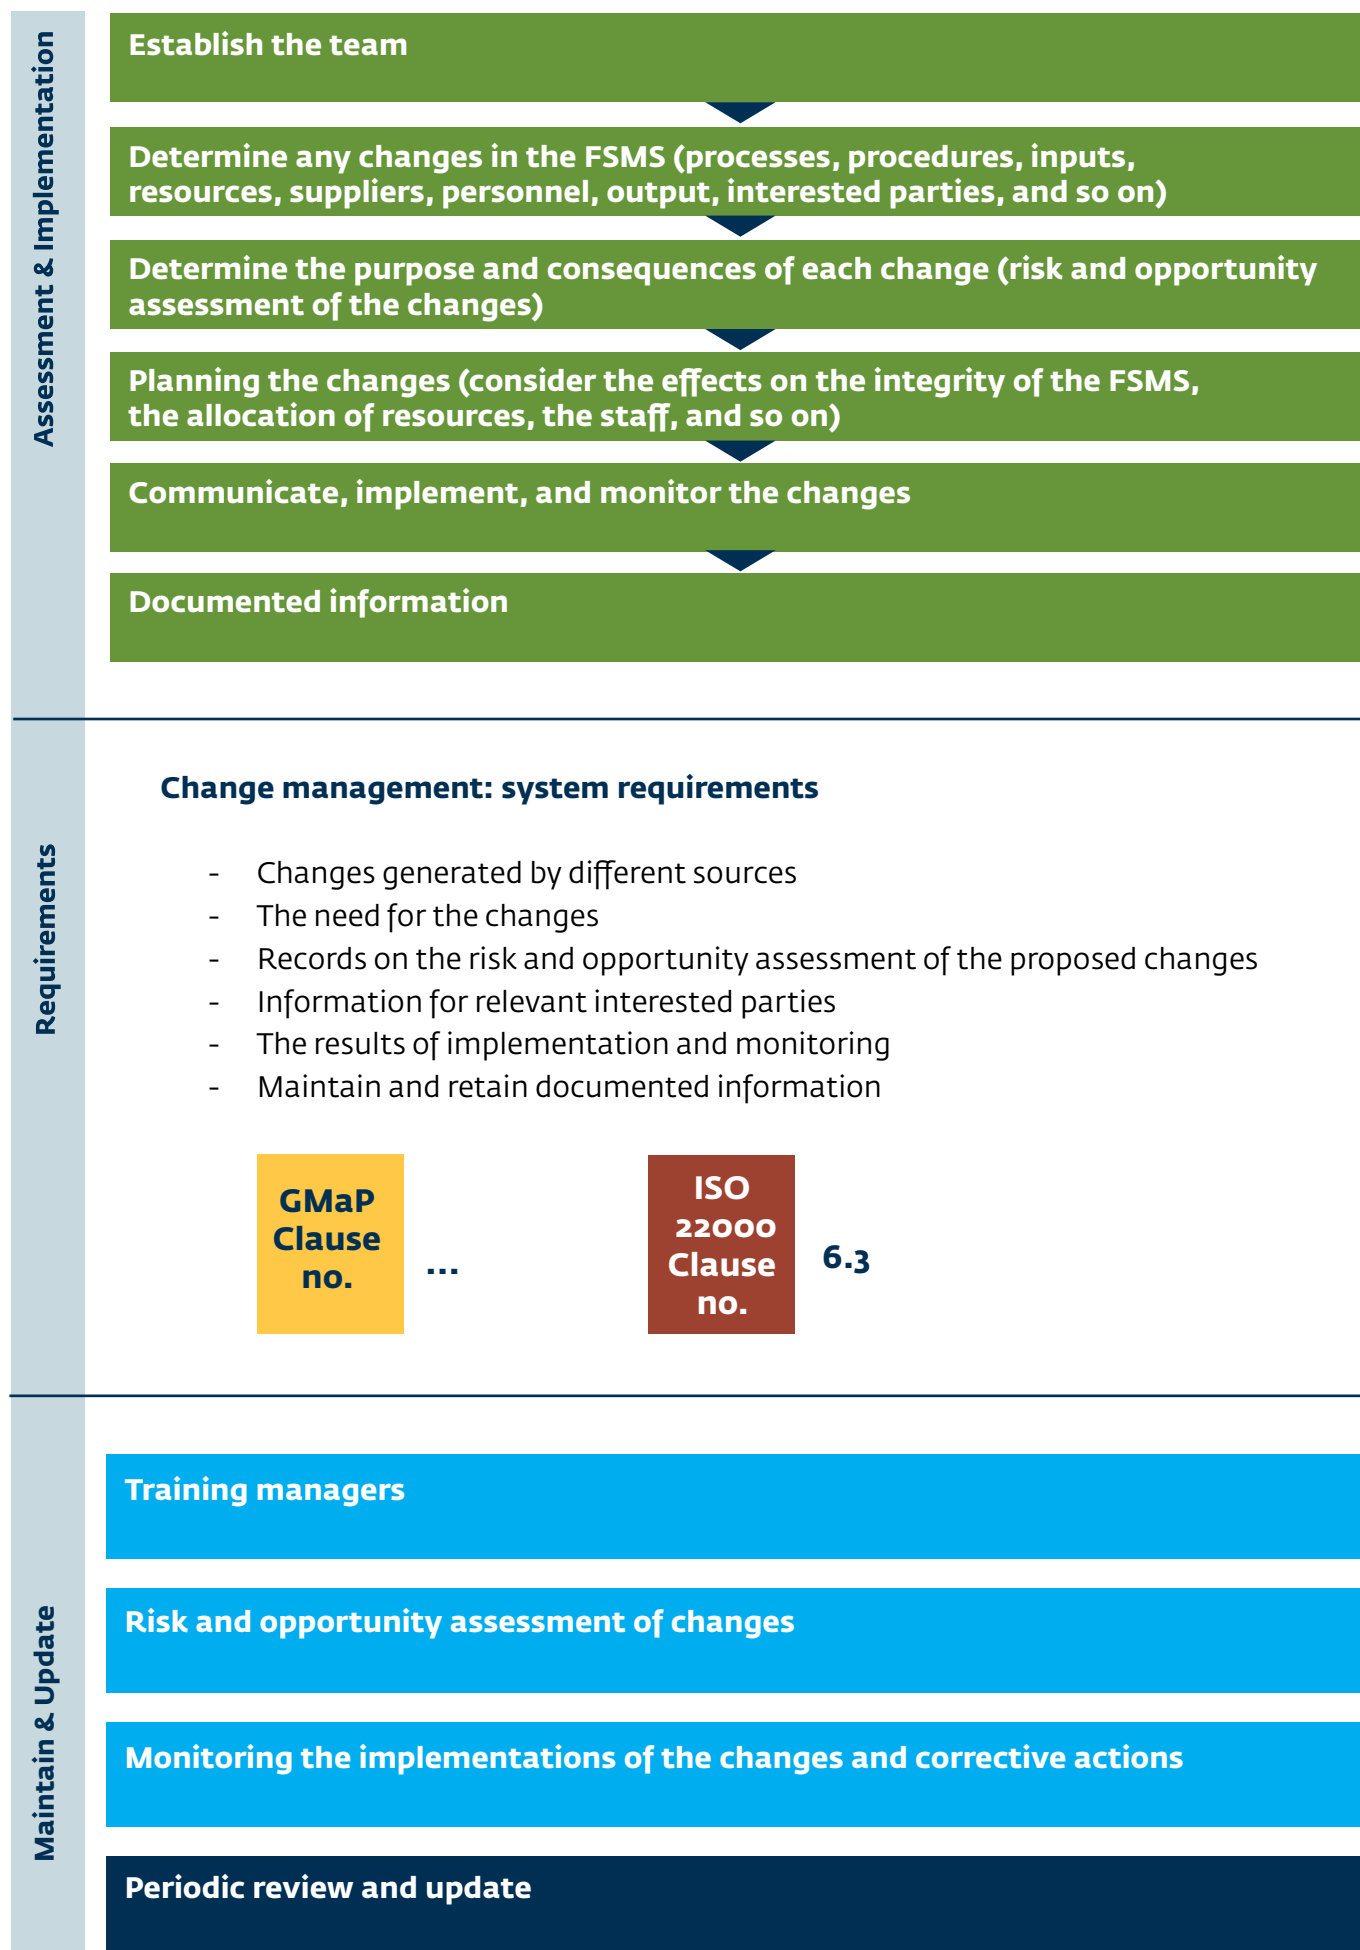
Assessment & Implementation

Establish the team

Determine any changes in the FSMS (processes, procedures, inputs, resources, suppliers, personnel, output, interested parties, and so on)

Determine the purpose and consequences of each change (risk and opportunity assessment of the changes)

Planning the changes (consider the effects on the integrity of the FSMS, the allocation of resources, the staff, and so on)

Communicate, implement, and monitor the changes

Documented information

Requirements

Change management: system requirements

- Changes generated by different sources
- The need for the changes
- Records on the risk and opportunity assessment of the proposed changes
- Information for relevant interested parties
- The results of implementation and monitoring
- Maintain and retain documented information

GMaP Clause no. ...

ISO 22000 Clause no. 6.3

Maintain & Update

Training managers

Risk and opportunity assessment of changes

Monitoring the implementations of the changes and corrective actions

Periodic review and update